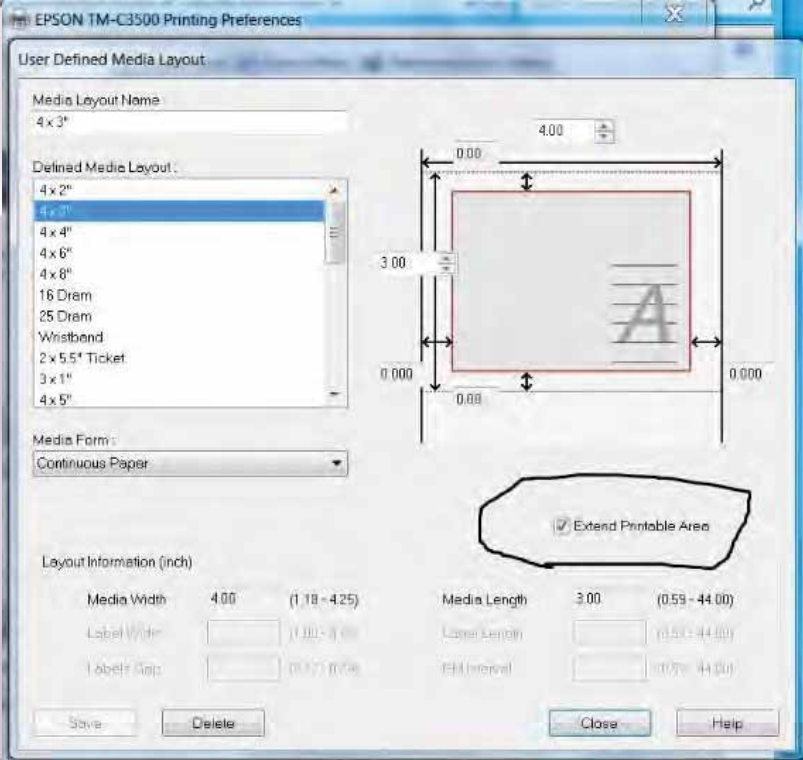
EPSON TM-C3500 Printing Preferences

User Defined Media Layout

Media Layout Name :

4 x 3"

Defined Media Layout :

4 x 2"
4 x 3"
4 x 4"
4 x 6"
4 x 8"
16 Dram
25 Dram
Wristband
2 x 5.5" Ticket
3 x 1"
4 x 5"

Media Form :

Continuous Paper

4.00

0.00

3.00

0.000

0.00

0.000

Extend Printable Area

Layout Information (inch)

| Media Width | 4.00 | (1.18 - 4.25) | Media Length | 3.00 | (0.59 - 44.00) |
|---|---|---|---|---|---|
| Label Width | | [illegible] | Label Length | | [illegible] |
| Labels Gap | | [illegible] | BM Interval | | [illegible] |

Save
Delete
Close
Help